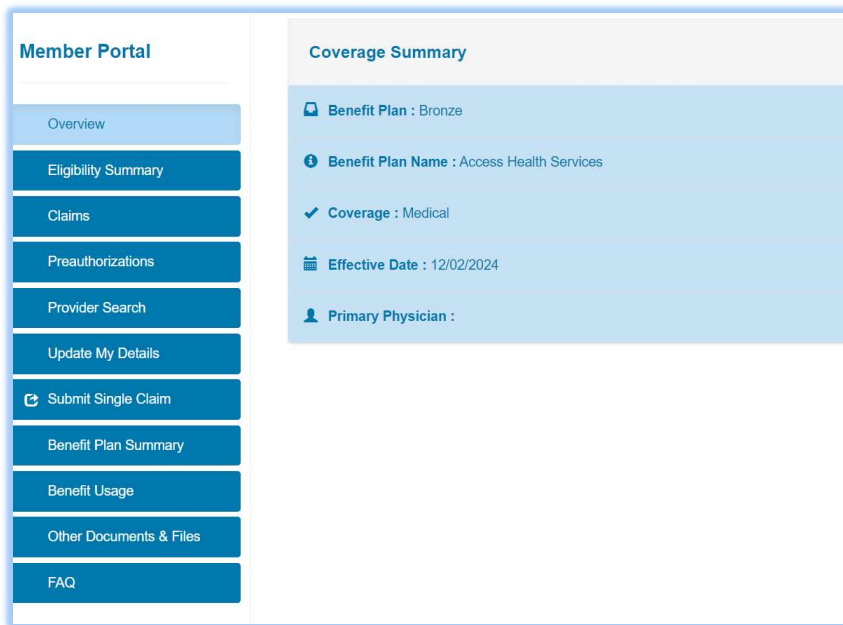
Member Portal

Overview

Eligibility Summary

Claims

Preauthorizations

Provider Search

Update My Details

Submit Single Claim

Benefit Plan Summary

Benefit Usage

Other Documents & Files

FAQ

Coverage Summary

Benefit Plan : Bronze

Benefit Plan Name : Access Health Services

Coverage : Medical

Effective Date : 12/02/2024

Primary Physician :